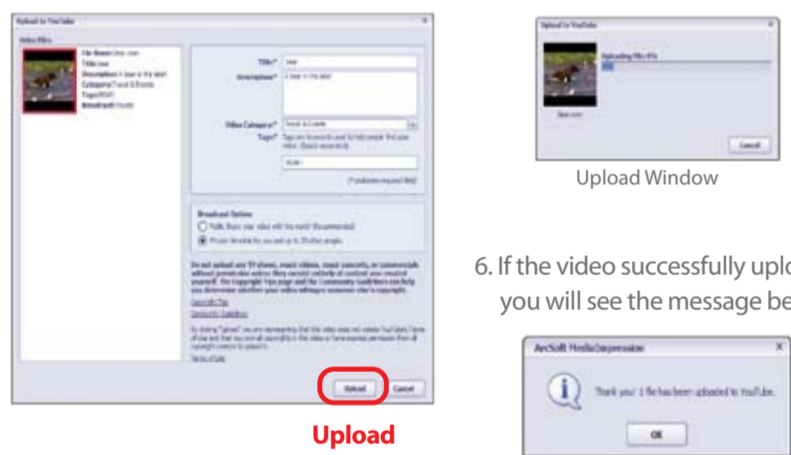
Upload to YouTube

Video Files

Title*

Description*

Video Category*

Tags*

(* indicates required field)

Broadcast Options

Public: Share your video with the world! (Recommended)

Private: Viewable by you and up to 25 other people

Copyright Tips

Community Guidelines

Terms of Use

Upload

Cancel

Upload

Upload to YouTube

Cancel

Upload Window

6. If the video successfully uplo
you will see the message be

ArcSoft MediaImpression

Thank you! 1 file has been uploaded to YouTube.

OK